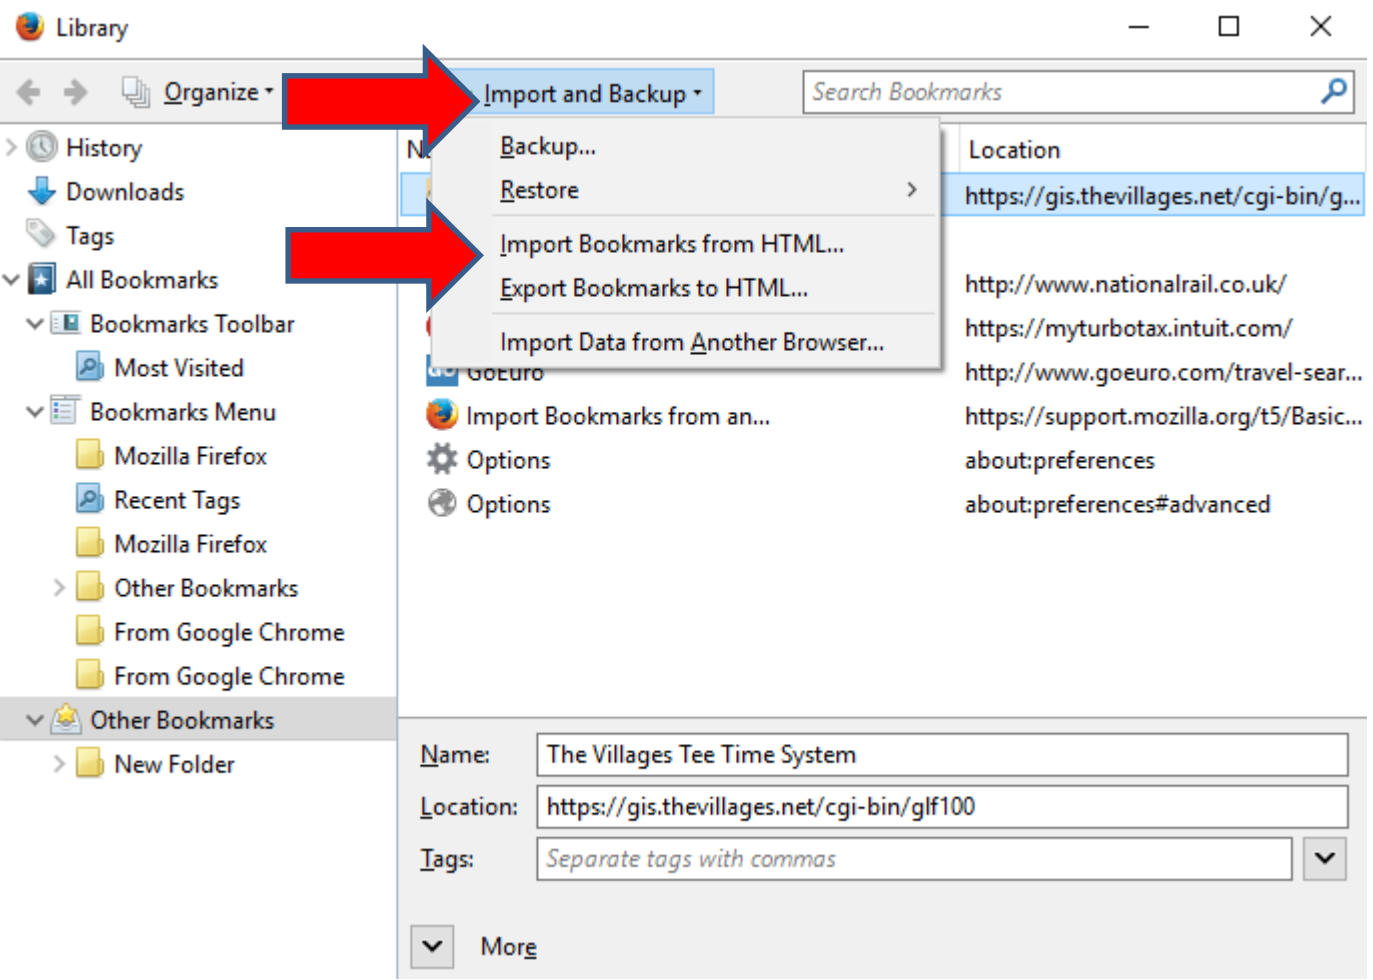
Library

Organize

Import and Backup

Search Bookmarks

History
Downloads
Tags
All Bookmarks
Bookmarks Toolbar
Most Visited
Bookmarks Menu
Mozilla Firefox
Recent Tags
Mozilla Firefox
Other Bookmarks
From Google Chrome
From Google Chrome
Other Bookmarks
New Folder

Backup...
Restore
Import Bookmarks from HTML...
Export Bookmarks to HTML...
Import Data from Another Browser...

N
GoEuro
Import Bookmarks from an...
Options
Options

Location
https://gis.thevillages.net/cgi-bin/g...
http://www.nationalrail.co.uk/
https://myturbotax.intuit.com/
http://www.goeuro.com/travel-sear...
https://support.mozilla.org/t5/Basic...
about:preferences
about:preferences#advanced

Name: The Villages Tee Time System
Location: https://gis.thevillages.net/cgi-bin/glf100
Tags: Separate tags with commas

More